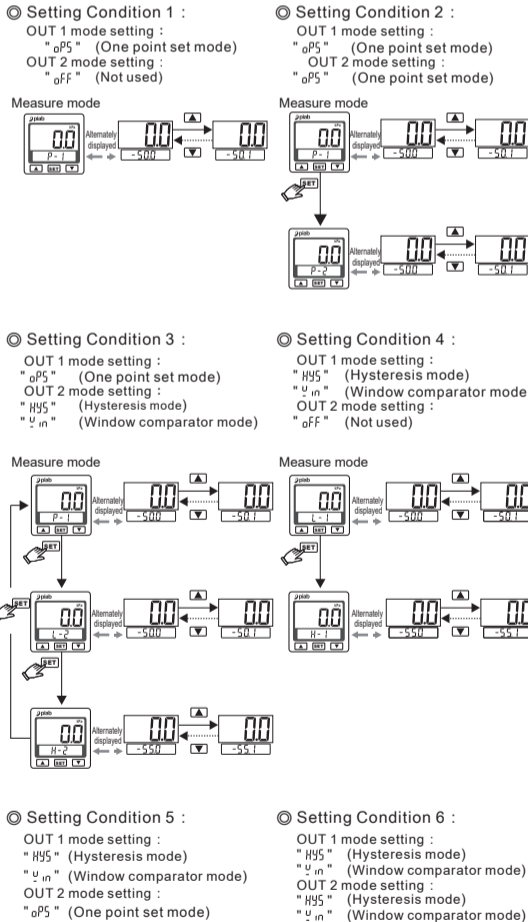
◎ Setting Condition 1 :
OUT 1 mode setting :
" oPS " (One point set mode)
OUT 2 mode setting :
" oFF " (Not used)

Measure mode

piab
0.0
P-1
▲ SET ▼

Alternately displayed
0.0
-50.0
▲
▼
0.0
-50.1

◎ Setting Condition 2 :
OUT 1 mode setting :
" oPS " (One point set mode)
OUT 2 mode setting :
" oPS " (One point set mode)

Measure mode

piab
0.0
P-1
▲ SET ▼

Alternately displayed
0.0
-50.0
▲
▼
0.0
-50.1

SET

piab
0.0
P-2
▲ SET ▼

Alternately displayed
0.0
-50.0
▲
▼
0.0
-50.1

◎ Setting Condition 3 :
OUT 1 mode setting :
" oPS " (One point set mode)
OUT 2 mode setting :
" HYS " (Hysteresis mode)
" Win " (Window comparator mode)

Measure mode

piab
0.0
P-1
▲ SET ▼

Alternately displayed
0.0
-50.0
▲
▼
0.0
-50.1

SET

SET

piab
0.0
L-2
▲ SET ▼

Alternately displayed
0.0
-50.0
▲
▼
0.0
-50.1

SET

piab
0.0
H-2
▲ SET ▼

Alternately displayed
0.0
-55.0
▲
▼
0.0
-55.1

◎ Setting Condition 4 :
OUT 1 mode setting :
" HYS " (Hysteresis mode)
" Win " (Window comparator mode
OUT 2 mode setting :
" oFF " (Not used)

Measure mode

piab
0.0
L-1
▲ SET ▼

Alternately displayed
0.0
-50.0
▲
▼
0.0
-50.1

SET

piab
0.0
H-1
▲ SET ▼

Alternately displayed
0.0
-55.0
▲
▼
0.0
-55.1

◎ Setting Condition 5 :
OUT 1 mode setting :
" HYS " (Hysteresis mode)
" Win " (Window comparator mode)
OUT 2 mode setting :
" oPS " (One point set mode)

◎ Setting Condition 6 :
OUT 1 mode setting :
" HYS " (Hysteresis mode)
" Win " (Window comparator mode)
OUT 2 mode setting :
" HYS " (Hysteresis mode)
" Win " (Window comparator mode)